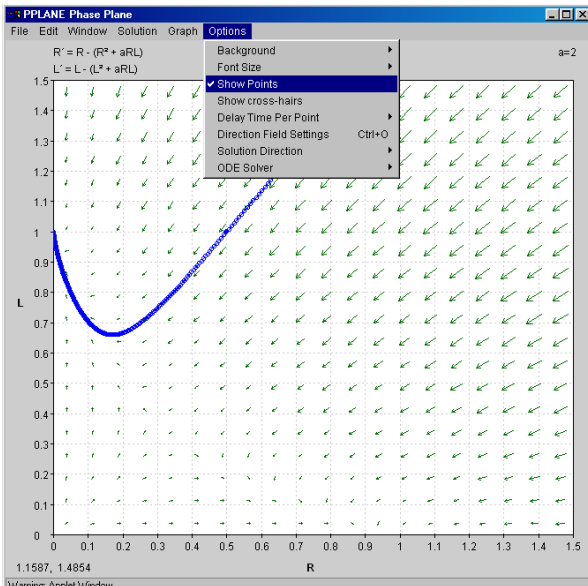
PPLANE Phase Plane

File Edit Window Solution Graph Options

$R' = R - (R^2 + aRL)$
$L' = L - (L^2 + aRL)$

a=2

Background
Font Size
✔ Show Points
Show cross-hairs
Delay Time Per Point
Direction Field Settings Ctrl+O
Solution Direction
ODE Solver

1.5
1.4
1.3
1.2
1.1
1
0.9
0.8
0.7
0.6
0.5
0.4
0.3
0.2
0.1
0

L

0 0.1 0.2 0.3 0.4 0.5 0.6 0.7 0.8 0.9 1 1.1 1.2 1.3 1.4 1.5

R

1.1587, 1.4854

Warning: Applet Window